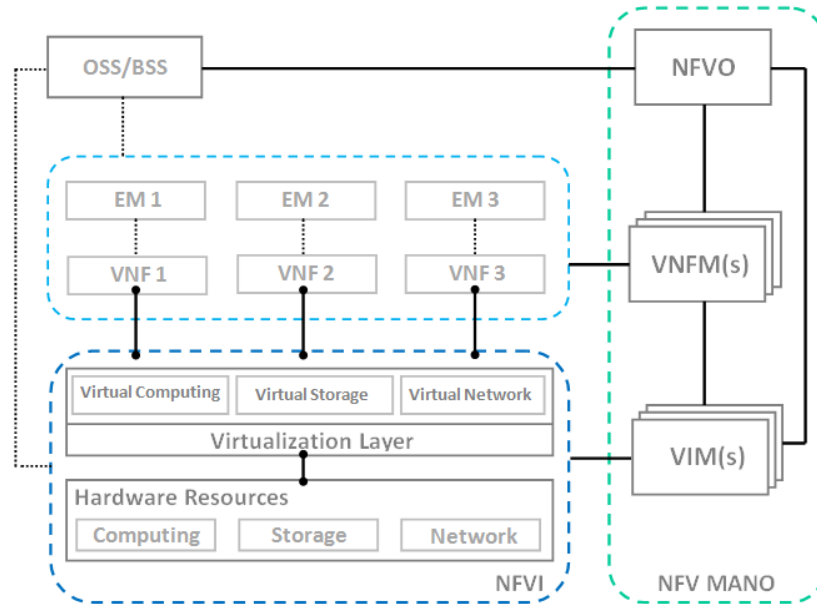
OSS/BSS

NFVO

EM 1
EM 2
EM 3

VNF 1
VNF 2
VNF 3

VNFM(s)

Virtual Computing
Virtual Storage
Virtual Network

Virtualization Layer

VIM(s)

Hardware Resources

Computing
Storage
Network

NFVI

NFV MANO